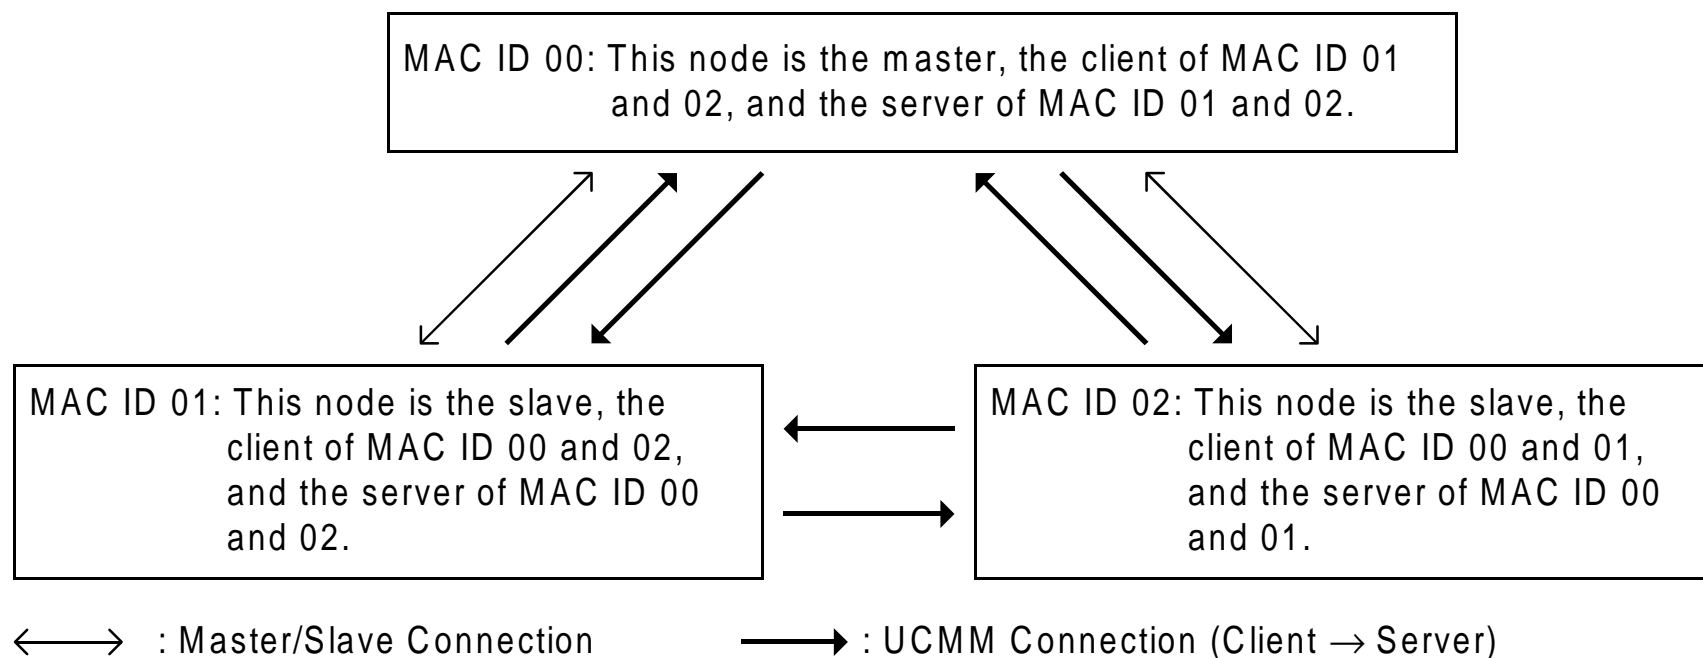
MAC ID 00: This node is the master, the client of MAC ID 01 and 02, and the server of MAC ID 01 and 02.

MAC ID 01: This node is the slave, the client of MAC ID 00 and 02, and the server of MAC ID 00 and 02.

MAC ID 02: This node is the slave, the client of MAC ID 00 and 01, and the server of MAC ID 00 and 01.

$\longleftrightarrow$ : Master/Slave Connection

$\longrightarrow$ : UCMM Connection (Client $\rightarrow$ Server)